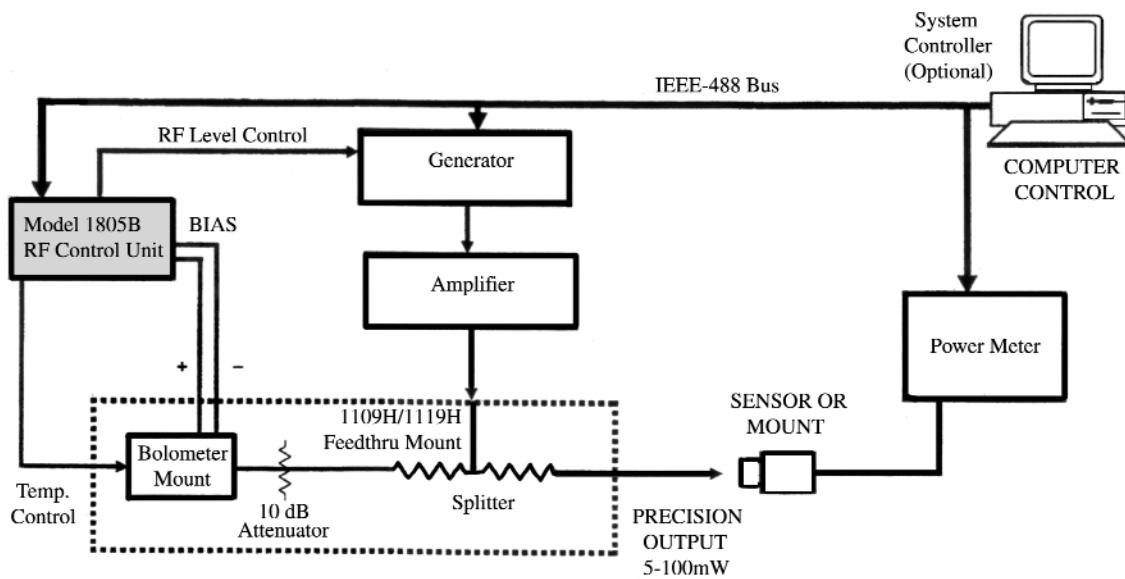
System Controller (Optional)

IEEE-488 Bus

RF Level Control

Generator

COMPUTER CONTROL

Model 1805B RF Control Unit

BIAS

Amplifier

Power Meter

+

–

1109H/1119H Feedthru Mount

SENSOR OR MOUNT

Bolometer Mount

Temp. Control

10 dB Attenuator

Splitter

PRECISION OUTPUT 5-100mW